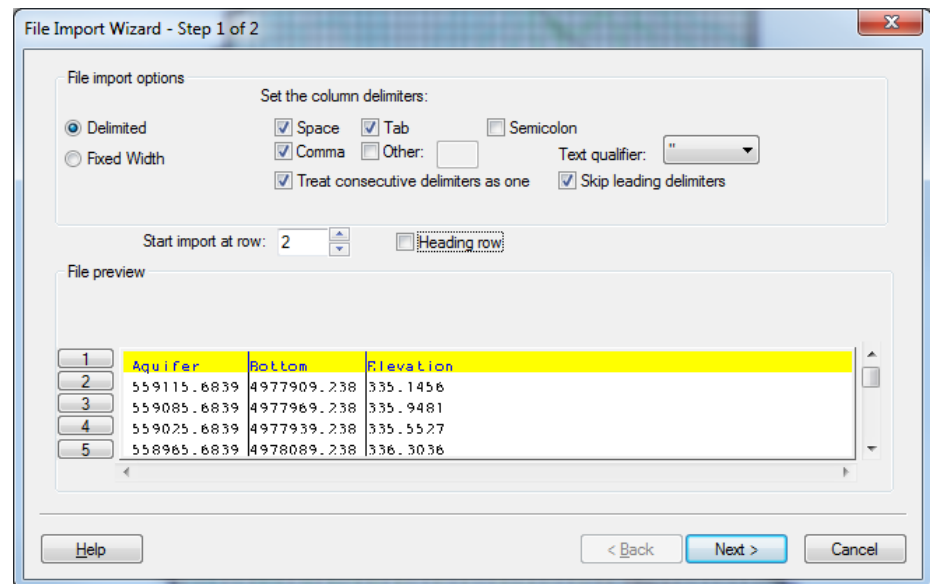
File Import Wizard - Step 1 of 2

File import options

Set the column delimiters:

Delimited
Fixed Width

Space
Tab
Semicolon
Comma
Other:
Text qualifier: "
Treat consecutive delimiters as one
Skip leading delimiters

Start import at row: 2
Heading row

File preview

| | | | |
|---|---|---|---|
| 1 | Aquifer | Bottom | Elevation |
| 2 | 559115.6839 | 4977909.238 | 335.1456 |
| 3 | 559085.6839 | 4977969.238 | 335.9481 |
| 4 | 559025.6839 | 4977939.238 | 335.5527 |
| 5 | 558965.6839 | 4978089.238 | 336.3036 |

Help
< Back
Next >
Cancel